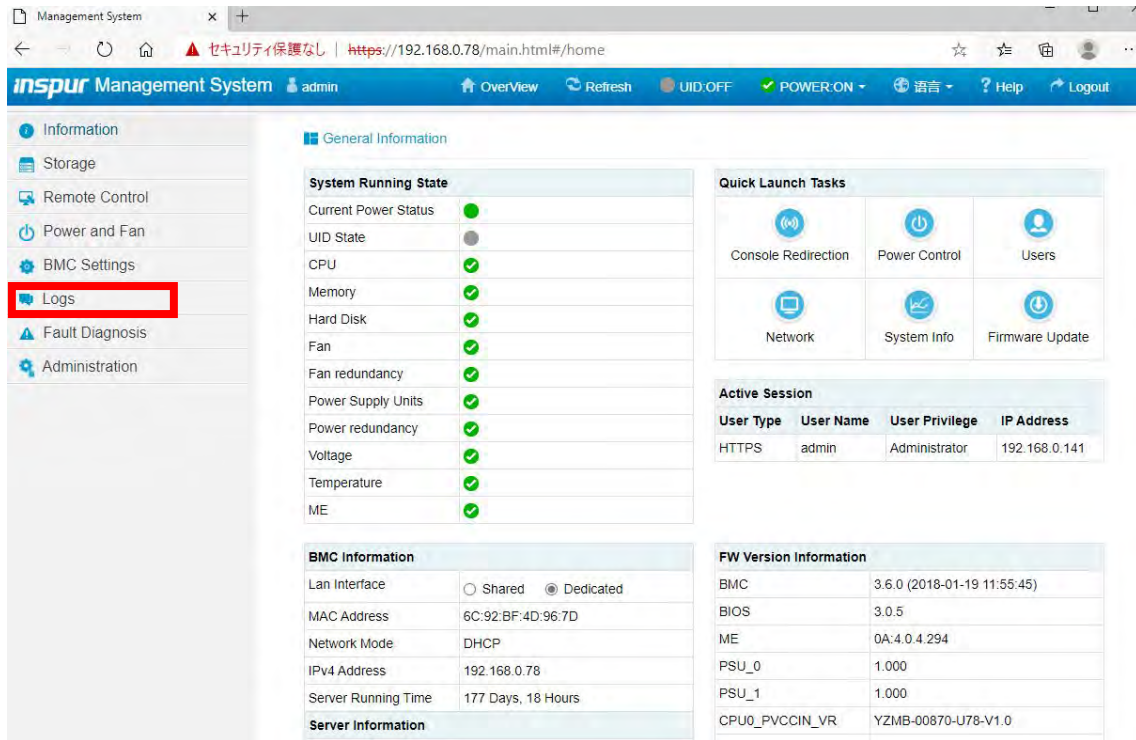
Management System × +

セキュリティ保護なし | https://192.168.0.78/main.html#/home

inspur Management System admin OverView Refresh UID:OFF POWER:ON 语言 Help Logout

Information
Storage
Remote Control
Power and Fan
BMC Settings
Logs
Fault Diagnosis
Administration

General Information

| System Running State | |
|---|---|
| Current Power Status | |
| UID State | |
| CPU | |
| Memory | |
| Hard Disk | |
| Fan | |
| Fan redundancy | |
| Power Supply Units | |
| Power redundancy | |
| Voltage | |
| Temperature | |
| ME | |

Quick Launch Tasks

Console Redirection
Power Control
Users
Network
System Info
Firmware Update

Active Session

| User Type | User Name | User Privilege | IP Address |
|---|---|---|---|
| HTTPS | admin | Administrator | 192.168.0.141 |

| BMC Information | |
|---|---|
| Lan Interface | Shared Dedicated |
| MAC Address | 6C:92:BF:4D:96:7D |
| Network Mode | DHCP |
| IPv4 Address | 192.168.0.78 |
| Server Running Time | 177 Days, 18 Hours |

Server Information

| FW Version Information | |
|---|---|
| BMC | 3.6.0 (2018-01-19 11:55:45) |
| BIOS | 3.0.5 |
| ME | 0A:4.0.4.294 |
| PSU_0 | 1.000 |
| PSU_1 | 1.000 |
| CPU0_PVCCIN_VR | YZMB-00870-U78-V1.0 |